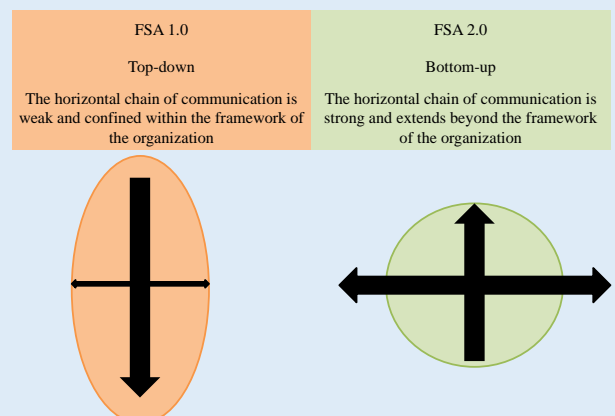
| FSA 1.0 | FSA 2.0 |
|---|---|
| Top-down | Bottom-up |
| The horizontal chain of communication is weak and confined within the framework of the organization | The horizontal chain of communication is strong and extends beyond the framework of the organization |